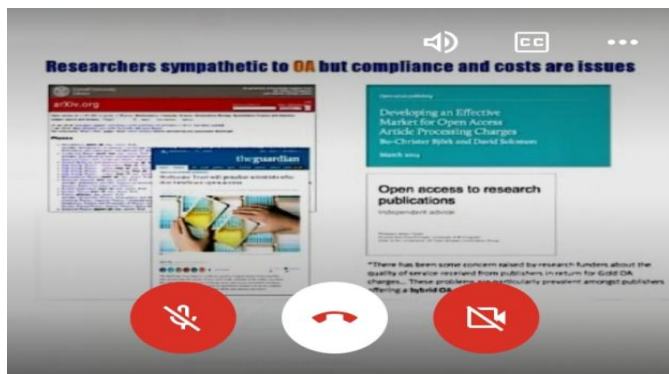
CC

Researchers sympathetic to OA but compliance and costs are issues

arXiv.org

theguardian

Developing an Effective Market for Open Access Article Processing Charges
Bo-Christer Björk and David Solomon

March 2014

Open access to research publications

Independent advice

"There has been some concern raised by research funders about the quality of service received from publishers in return for Gold OA charges... These problems are particularly prevalent amongst publishers offering a hybrid OA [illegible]